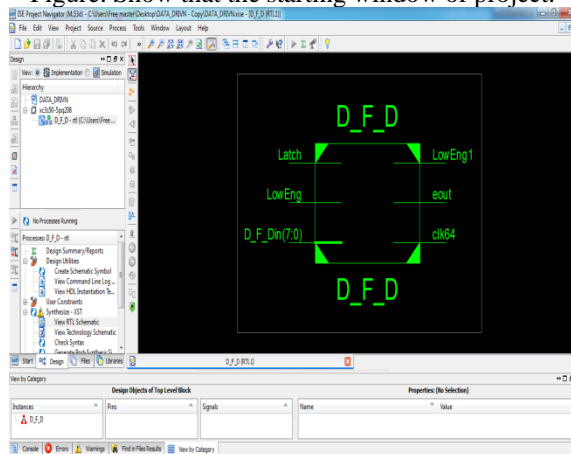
Figure: Show that the starting window of project.

ISE Project Navigator (M.53d) - C:\Users\free master\Desktop\DATA_DRIVN - Copy\DATA_DRIVN.xise - [D_F_D (RTL1)]

File Edit View Project Source Process Tools Window Layout Help

Design

View: Implementation Simulation

Hierarchy

DATA_DRIVN

xc3s50-5pq208

D_F_D - rtl (C:\Users\Free...

No Processes Running

Processes: D_F_D - rtl

Design Summary/Reports

Design Utilities

Create Schematic Symbol

View Command Line Log ...

View HDL Instantiation Te...

User Constraints

Synthesize - XST

View RTL Schematic

View Technology Schematic

Check Syntax

Generate Post-Synthesis S...

D_F_D

Latch

LowEng

D_F_Din(7:0)

LowEng1

eout

clk64

D_F_D

Start Design Files Libraries

D_F_D (RTL1)

View by Category

Design Objects of Top Level Block

Properties: (No Selection)

| Instances | Pins | Signals | Name | Value |
|---|---|---|---|---|
| D_F_D | | | | |

Console Errors Warnings Find in Files Results View by Category